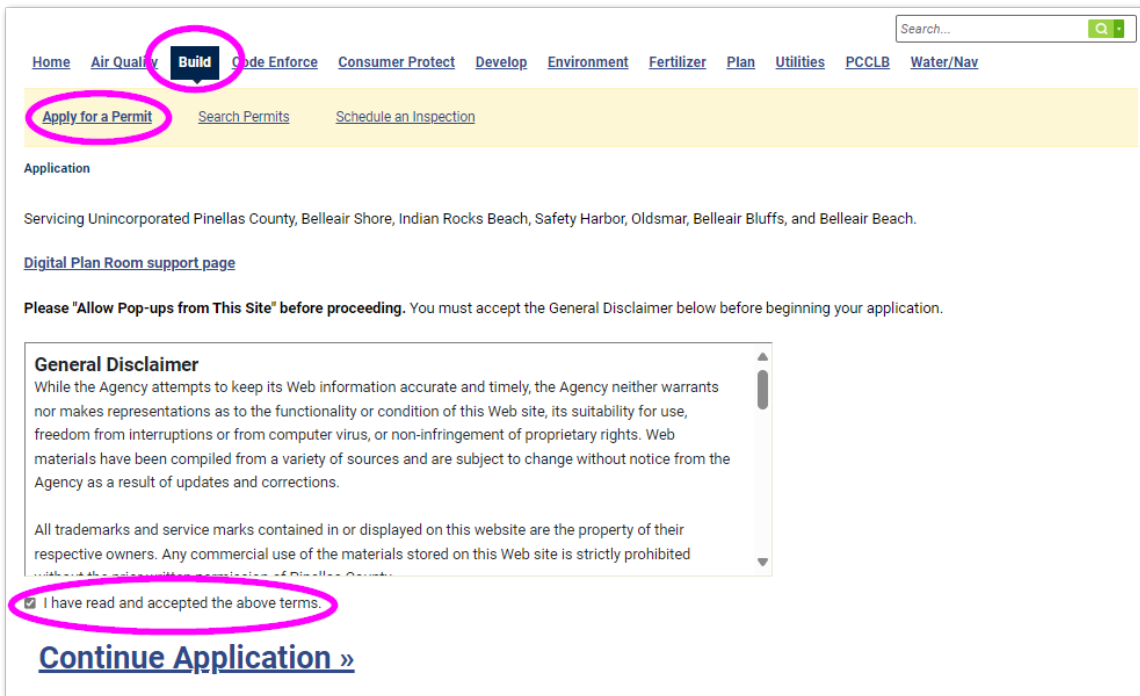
Search...

Home Air Quality Build Code Enforce Consumer Protect Develop Environment Fertilizer Plan Utilities PCCLB Water/Nav

Apply for a Permit Search Permits Schedule an Inspection

Application

Servicing Unincorporated Pinellas County, Belleair Shore, Indian Rocks Beach, Safety Harbor, Oldsmar, Belleair Bluffs, and Belleair Beach.

Digital Plan Room support page

**Please "Allow Pop-ups from This Site" before proceeding.** You must accept the General Disclaimer below before beginning your application.

General Disclaimer
While the Agency attempts to keep its Web information accurate and timely, the Agency neither warrants nor makes representations as to the functionality or condition of this Web site, its suitability for use, freedom from interruptions or from computer virus, or non-infringement of proprietary rights. Web materials have been compiled from a variety of sources and are subject to change without notice from the Agency as a result of updates and corrections.

All trademarks and service marks contained in or displayed on this website are the property of their respective owners. Any commercial use of the materials stored on this Web site is strictly prohibited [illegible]

I have read and accepted the above terms.

Continue Application »